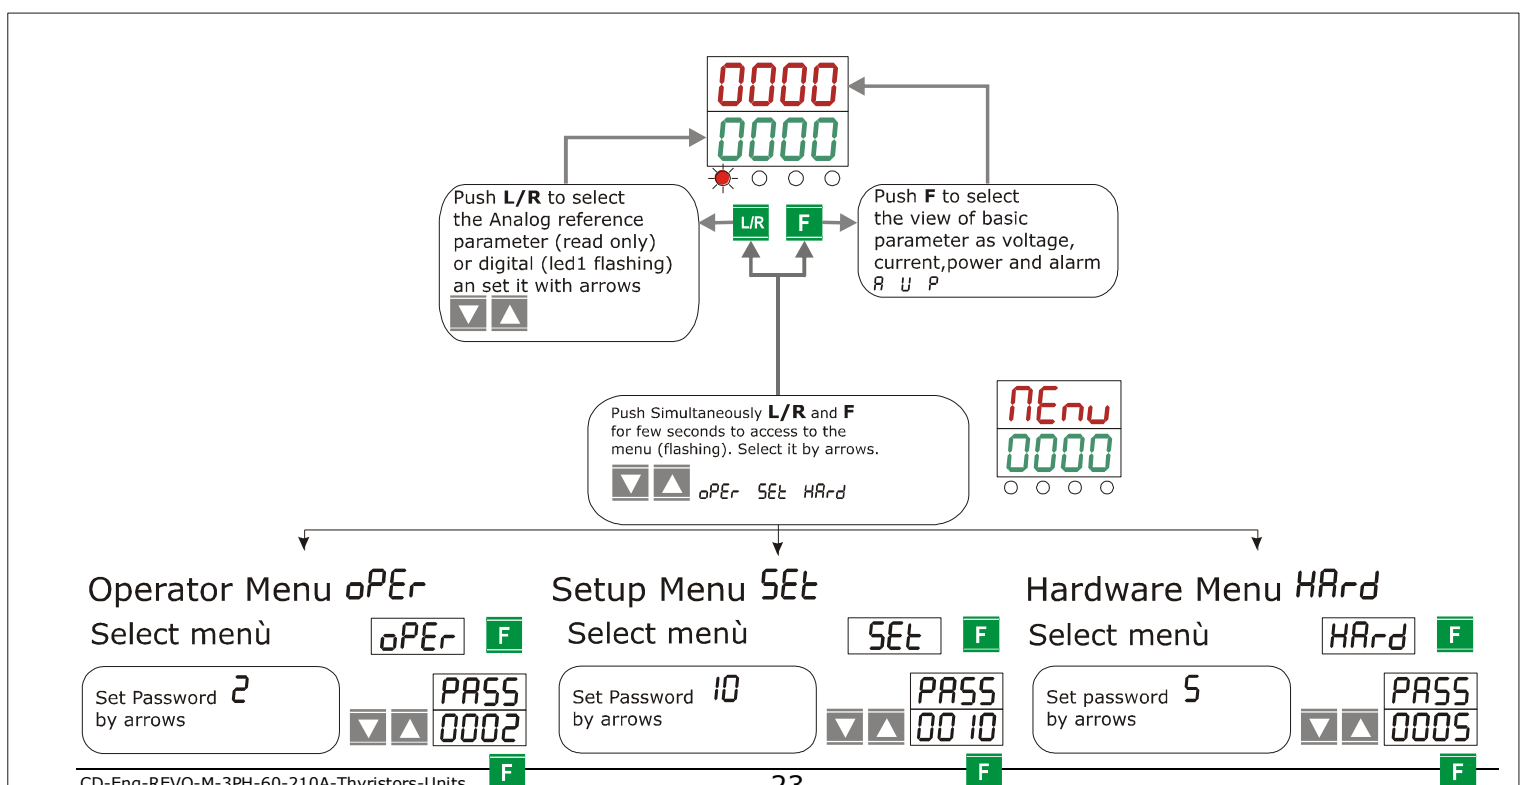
0000
0000

Push **L/R** to select the Analog reference parameter (read only) or digital (led1 flashing) an set it with arrows

L/R F

Push **F** to select the view of basic parameter as voltage, current,power and alarm
A U P

Push Simultaneously **L/R** and **F** for few seconds to access to the menu (flashing). Select it by arrows.
oPEr SEt HArd

nEnu
0000

Operator Menu oPEr
Select menù oPEr F
Set Password 2 by arrows
PASS
0002

Setup Menu SEt
Select menù SEt F
Set Password 10 by arrows
PASS
0010

Hardware Menu HArd
Select menù HArd F
Set password 5 by arrows
PASS
0005

CD-Eng-REVO-M-3PH-60-210A-Thyristors-Units F 23 F F